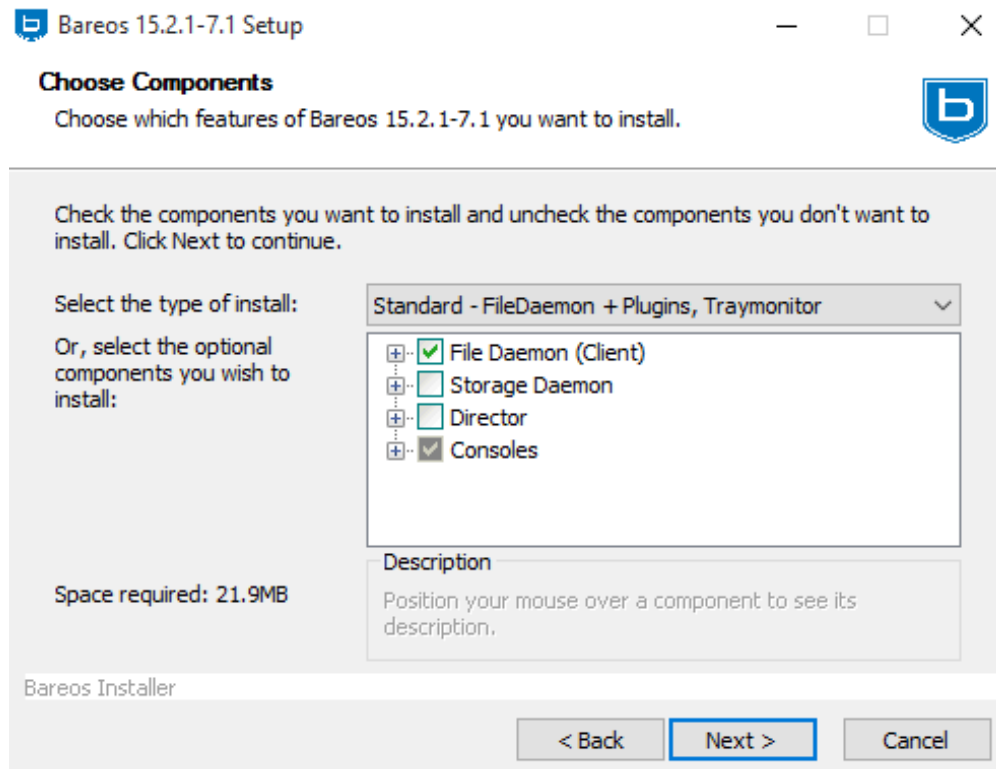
Bareos 15.2.1-7.1 Setup

Choose Components
Choose which features of Bareos 15.2.1-7.1 you want to install.

Check the components you want to install and uncheck the components you don't want to install. Click Next to continue.

Select the type of install:
Standard - FileDaemon + Plugins, Traymonitor

Or, select the optional components you wish to install:

File Daemon (Client)
Storage Daemon
Director
Consoles

Space required: 21.9MB

Description
Position your mouse over a component to see its description.

Bareos Installer

< Back
Next >
Cancel